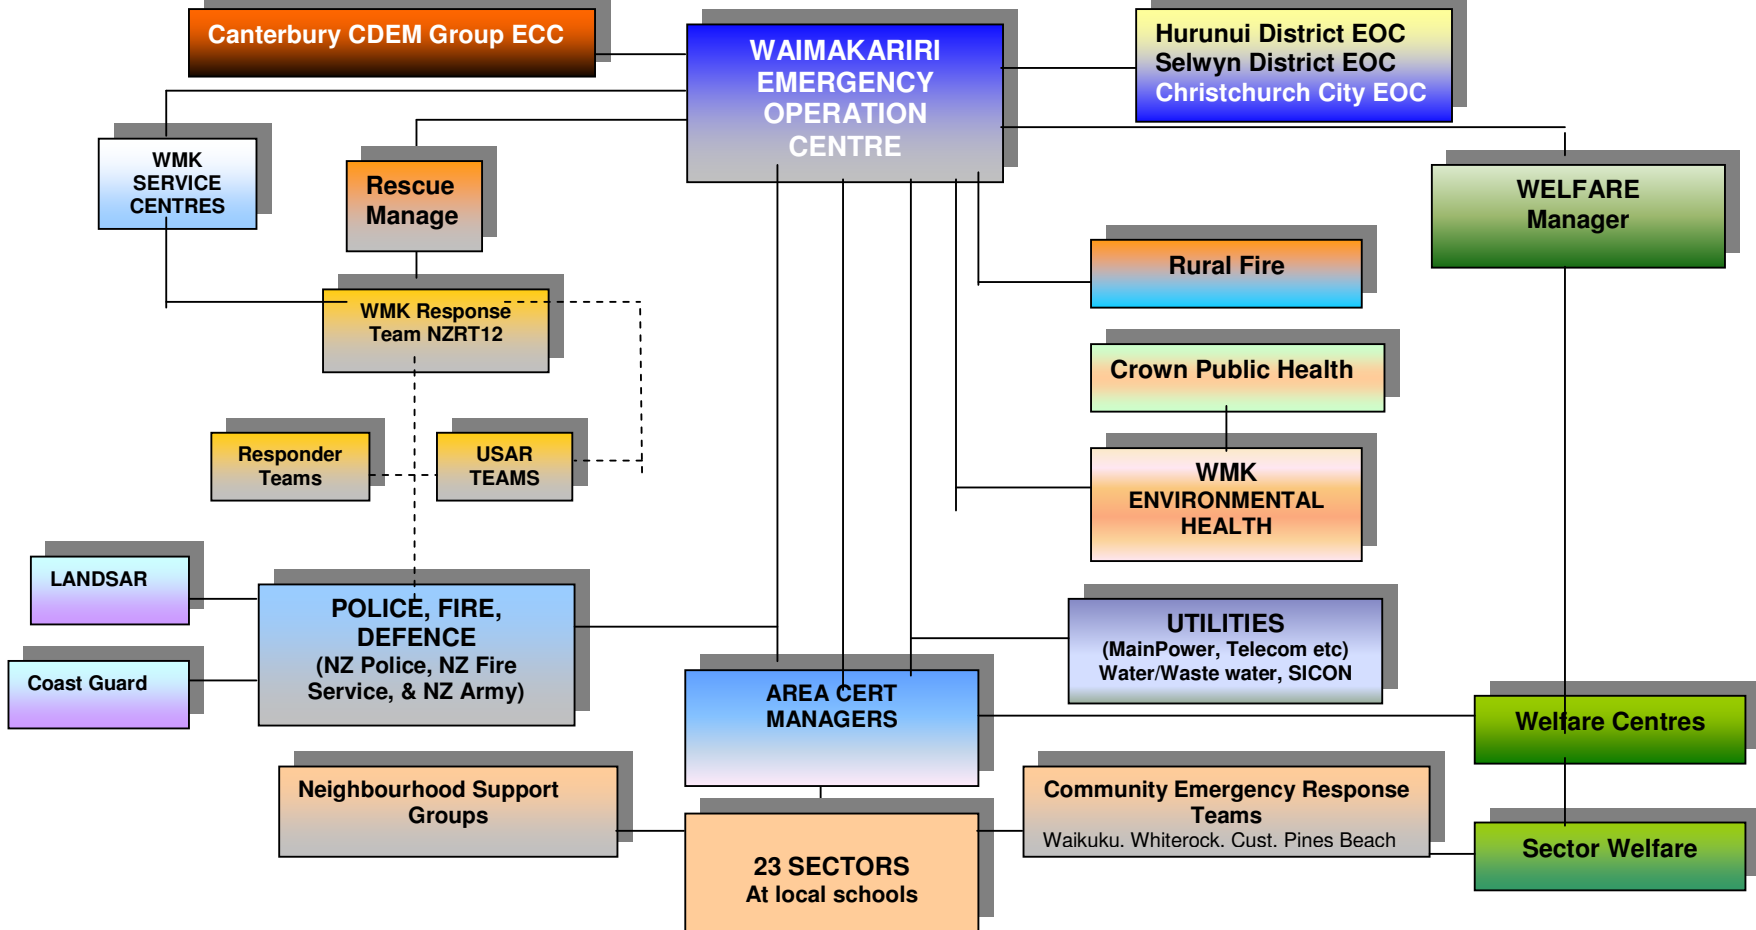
Canterbury CDEM Group ECC

WAIMAKARIRI EMERGENCY OPERATION CENTRE

Hurunui District EOC
Selwyn District EOC
Christchurch City EOC

WMK SERVICE CENTRES

Rescue Manage

WELFARE Manager

Rural Fire

WMK Response Team NZRT12

Crown Public Health

Responder Teams

USAR TEAMS

WMK ENVIRONMENTAL HEALTH

LANDSAR

POLICE, FIRE, DEFENCE
(NZ Police, NZ Fire Service, & NZ Army)

UTILITIES
(MainPower, Telecom etc)
Water/Waste water, SICON

Coast Guard

AREA CERT MANAGERS

Welfare Centres

Neighbourhood Support Groups

Community Emergency Response Teams
Waikuku. Whiterock. Cust. Pines Beach

23 SECTORS
At local schools

Sector Welfare